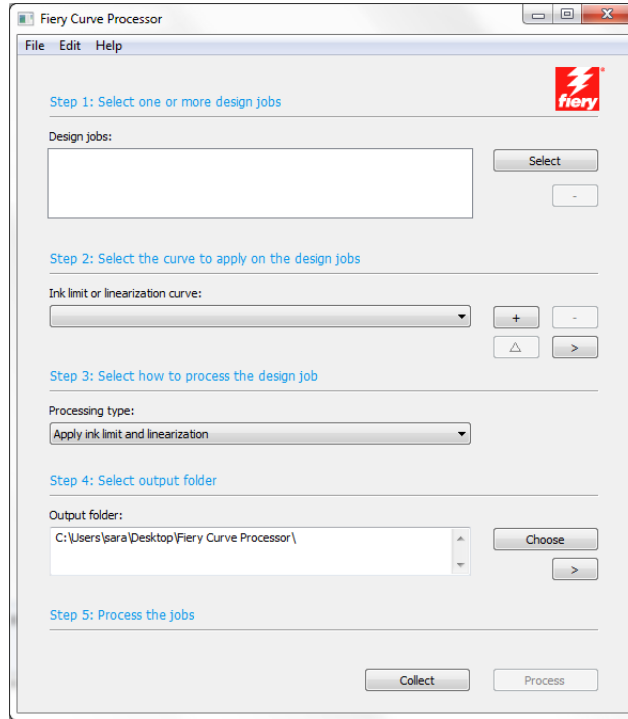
Fiery Curve Processor

File Edit Help

fiery

Step 1: Select one or more design jobs

Design jobs:

Select

-

Step 2: Select the curve to apply on the design jobs

Ink limit or linearization curve:

+ -

△ >

Step 3: Select how to process the design job

Processing type:

Apply ink limit and linearization

Step 4: Select output folder

Output folder:

C:\Users\sara\Desktop\Fiery Curve Processor\

Choose

>

Step 5: Process the jobs

Collect Process